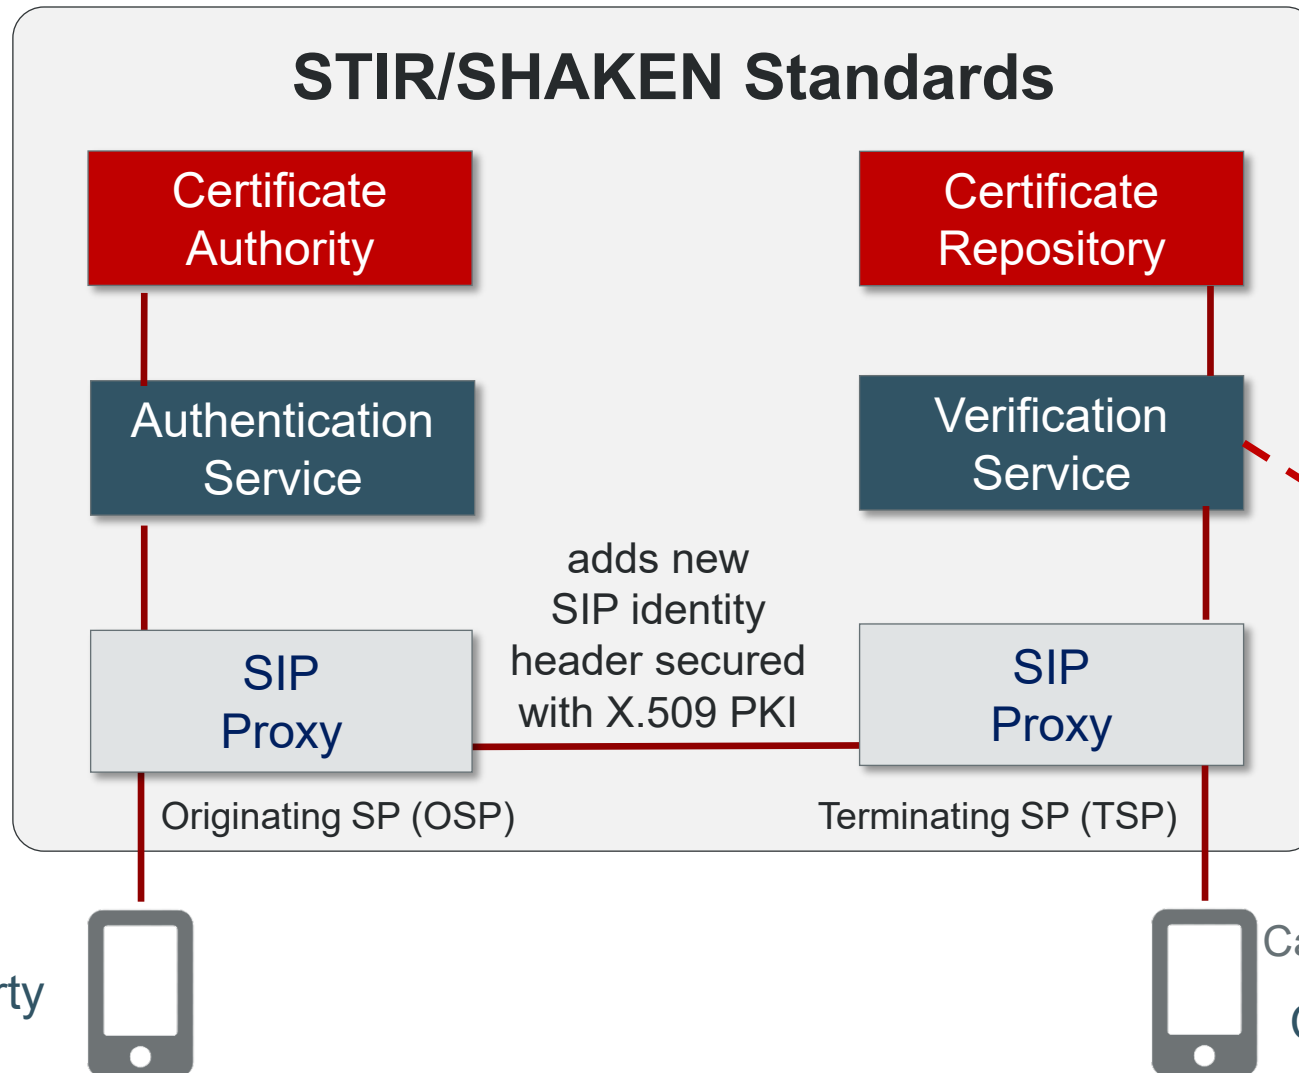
STIR/SHAKEN Standards

Certificate Authority

Certificate Repository

Authentication Service

Verification Service

adds new SIP identity header secured with X.509 PKI

SIP Proxy

SIP Proxy

Originating SP (OSP)

Terminating SP (TSP)

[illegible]rty

Ca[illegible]